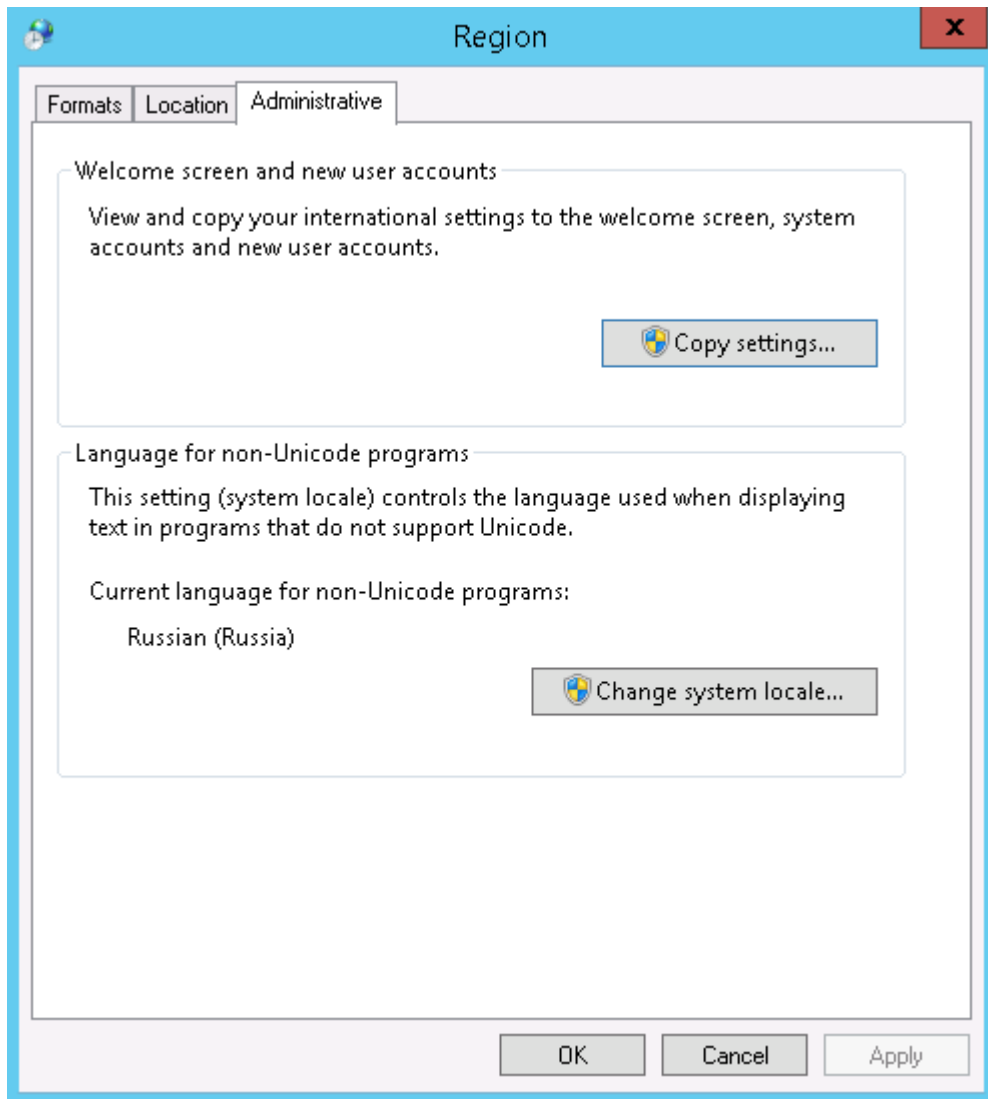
Region

Formats | Location | Administrative

Welcome screen and new user accounts

View and copy your international settings to the welcome screen, system accounts and new user accounts.

Copy settings...

Language for non-Unicode programs

This setting (system locale) controls the language used when displaying text in programs that do not support Unicode.

Current language for non-Unicode programs:

Russian (Russia)

Change system locale...

OK | Cancel | Apply